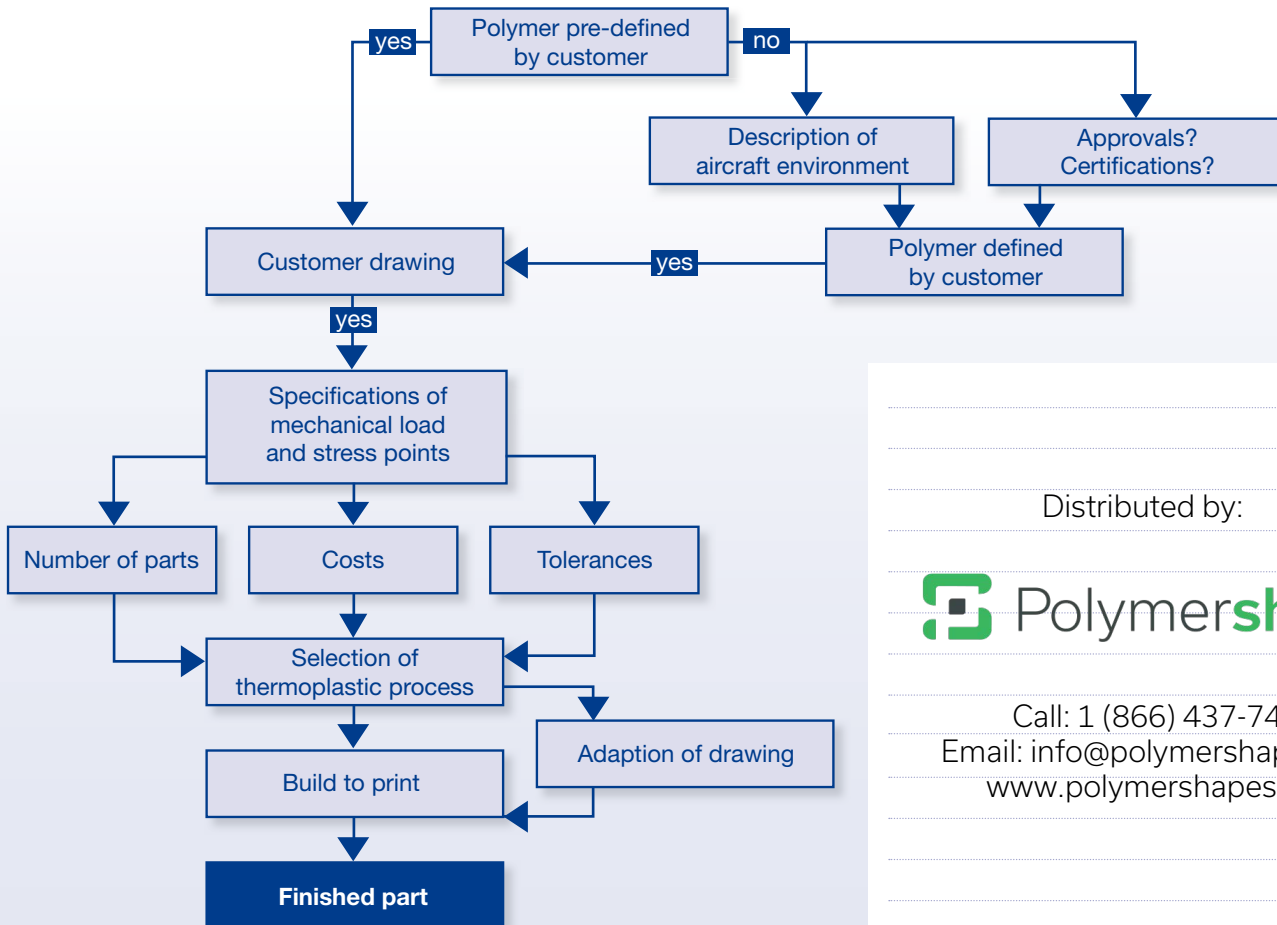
Polymer pre-defined by customer

yes

no

Description of aircraft environment

Approvals? Certifications?

Customer drawing

yes

Polymer defined by customer

yes

Specifications of mechanical load and stress points

Number of parts

Costs

Tolerances

Selection of thermoplastic process

Adaption of drawing

Build to print

Finished part

Distributed by:

Polymersh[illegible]

Call: 1 (866) 437-74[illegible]
Email: info@polymersha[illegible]
www.polymershapes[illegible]